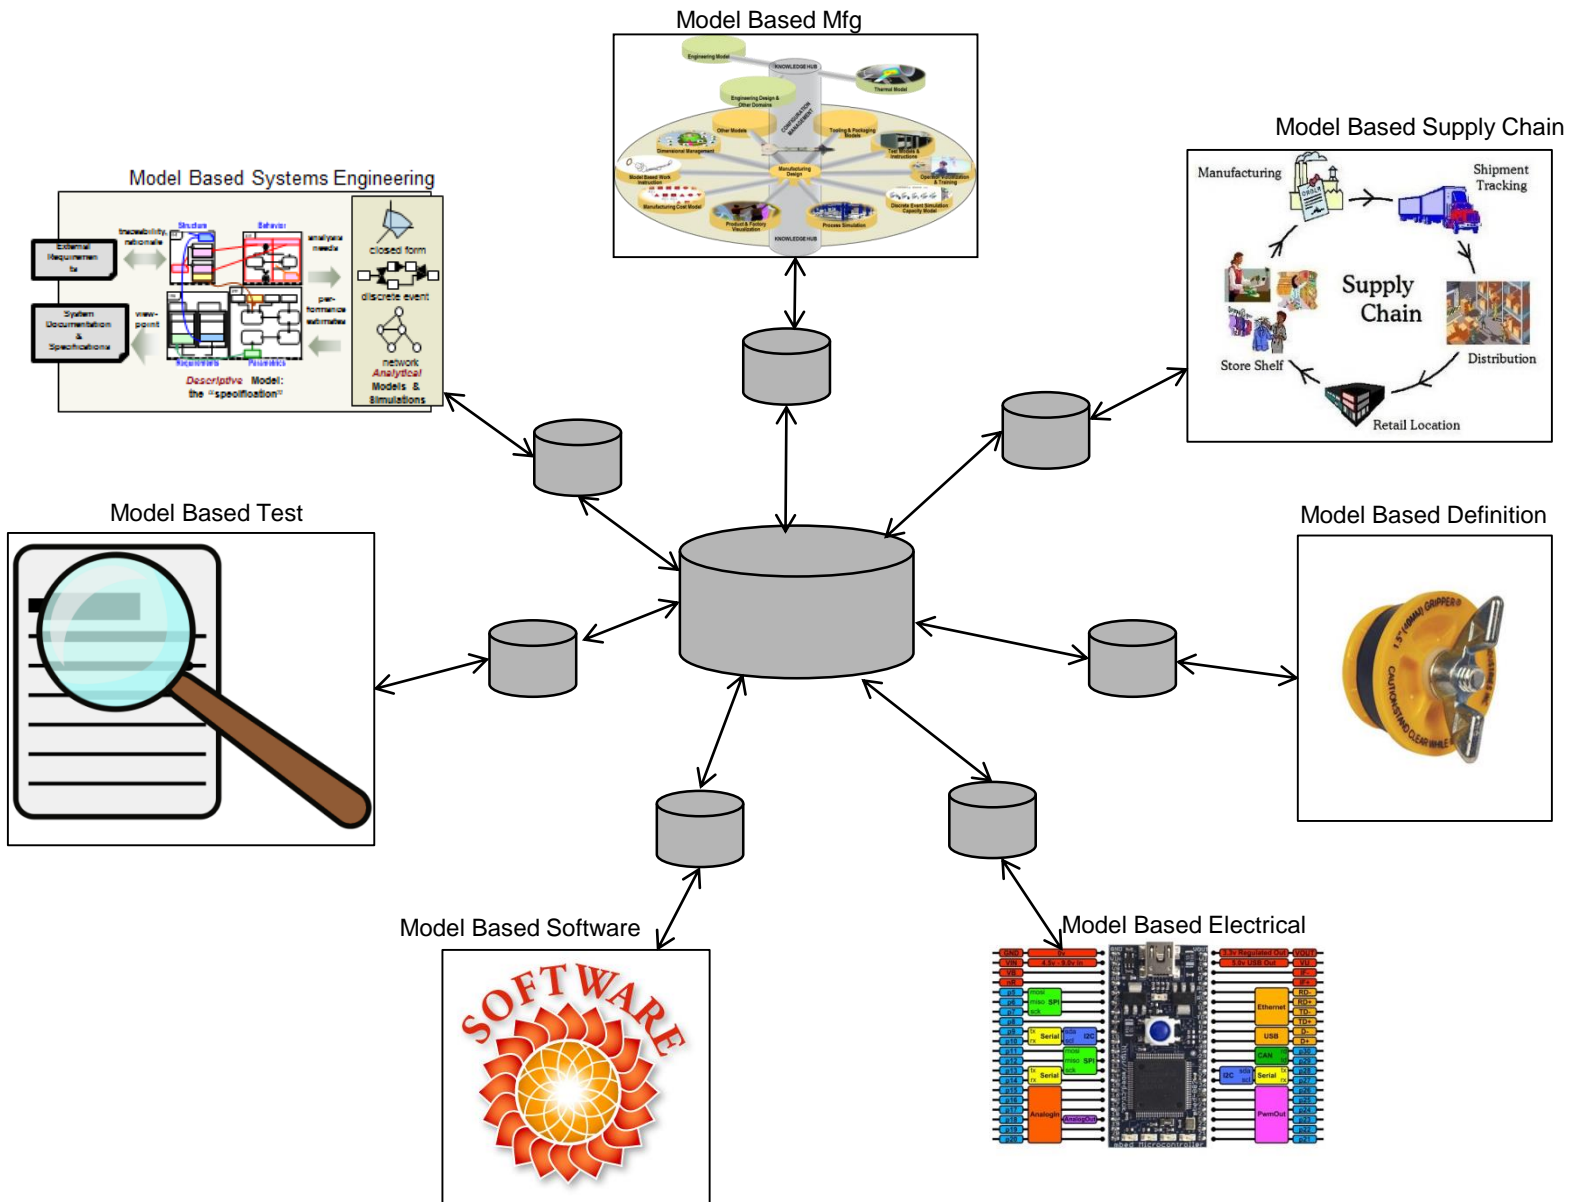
Model Based Mfg

Engineering Model
KNOWLEDGE HUB
Thermal Model
Engineering Design & Other Domains
Other Models
CONFIGURATION MANAGEMENT
Tooling & Packaging Models
Dimensional Management
Test Models & Instructions
Manufacturing Design
Model Based Work Instruction
Operator Visualization & Training
Manufacturing Cost Model
Discrete Event Simulation Capacity Model
Product & Factory Visualization
Process Simulation
KNOWLEDGE HUB

Model Based Supply Chain

Manufacturing
Shipment Tracking
Supply Chain
Distribution
Store Shelf
Retail Location

Model Based Systems Engineering

External Requirements
traceability, rationale
Structure
Behavior
analyses needs
closed form
discrete event
System Documentation & Specifications
view-point
per-formance estimates
Requirements
Parametrics
network
Analytical Models & Simulations
Descriptive Model: the "specification"

Model Based Test

Model Based Definition

1.5" (40mm) GRIPPER
CAUTION: STAND CLEAR WHILE

Model Based Software

SOFTWARE

Model Based Electrical

GND
VIN
VB
nR
p5
p6
p7
p8
p9
p10
p11
p12
p13
p14
p15
p16
p17
p18
p19
p20
0v
4.5v - 9.0v In
mosi
miso
sck
SPI
tx
rx
Serial
sda
scl
I2C
mosi
miso
sck
SPI
tx
rx
Serial
Analogin
AnalogOut
3.3v Regulated Out
5.0v USB Out
VOUT
VU
IF-
IF+
RD-
RD+
TD-
TD+
D-
D+
p30
p29
p28
p27
p26
p25
p24
p23
p22
p21
Ethernet
USB
CAN
rd
td
I2C
sda
scl
Serial
tx
rx
PwmOut
mbed Microcontroller